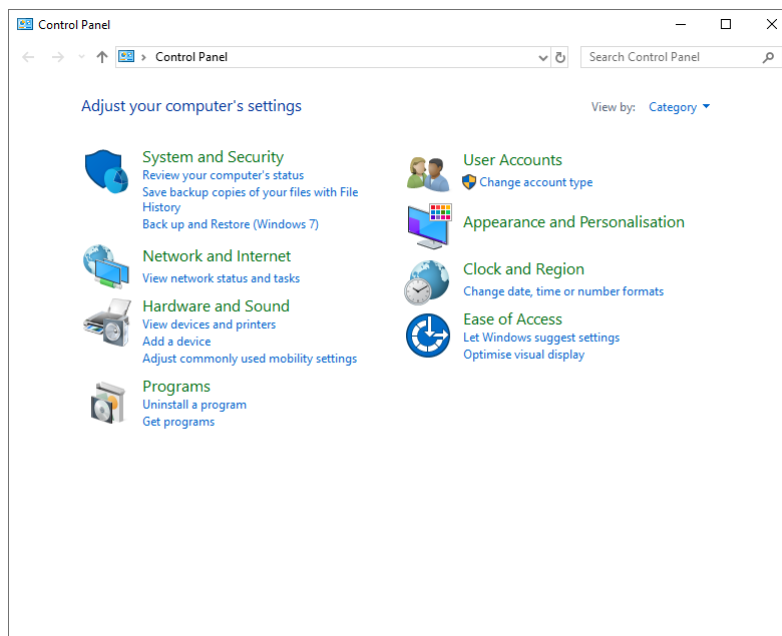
Control Panel

> Control Panel

Search Control Panel

Adjust your computer's settings

View by: Category

System and Security
Review your computer's status
Save backup copies of your files with File History
Back up and Restore (Windows 7)

Network and Internet
View network status and tasks

Hardware and Sound
View devices and printers
Add a device
Adjust commonly used mobility settings

Programs
Uninstall a program
Get programs

User Accounts
Change account type

Appearance and Personalisation

Clock and Region
Change date, time or number formats

Ease of Access
Let Windows suggest settings
Optimise visual display